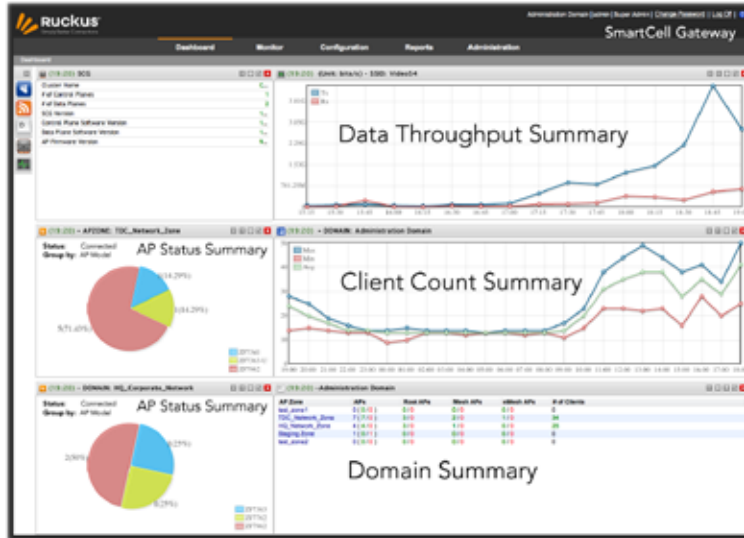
Ruckus

Administration Domain [admin] | Super Admin | Change Password | Log Off

SmartCell Gateway

Dashboard Monitor Configuration Reports Administration

Dashboard

(19:20) - SCG

Cluster Name
# of Control Planes
# of Data Planes
SCG Version
Control Plane Software Version
Data Plane Software Version
AP Firmware Version

(19:20) - (Unit: bits/s) - SSID: Video54

Tx
Rx

Data Throughput Summary

(19:20) - APZONE: TDC_Network_Zone

Status: Connected
Group by: AP Model

AP Status Summary

(14.29%)
(14.29%)
5(71.43%)

(19:20) - DOMAIN: Administration Domain

Max
Min
Avg

Client Count Summary

(19:20) - DOMAIN: HQ_Corporate_Network

Status: Connected
Group by: AP Model

AP Status Summary

(25%)
2(50%)
(25%)

(19:20) - Administration Domain

| AP Zone | APs | Root APs | Mesh APs | eMesh APs | # of Clients |
|---|---|---|---|---|---|
| test_zone1 | 0 (0/0) | 0/0 | 0/0 | 0/0 | 0 |
| TDC_Network_Zone | 7 (7/0) | 1/0 | 0/0 | 0/0 | 34 |
| HQ_Network_Zone | 4 (4/0) | 1/0 | 0/0 | 0/0 | 25 |
| Staging Zone | 1 (0/1) | 0/0 | 0/0 | 0/0 | 0 |
| test_zone2 | 0 (0/0) | 0/0 | 0/0 | 0/0 | 0 |

Domain Summary